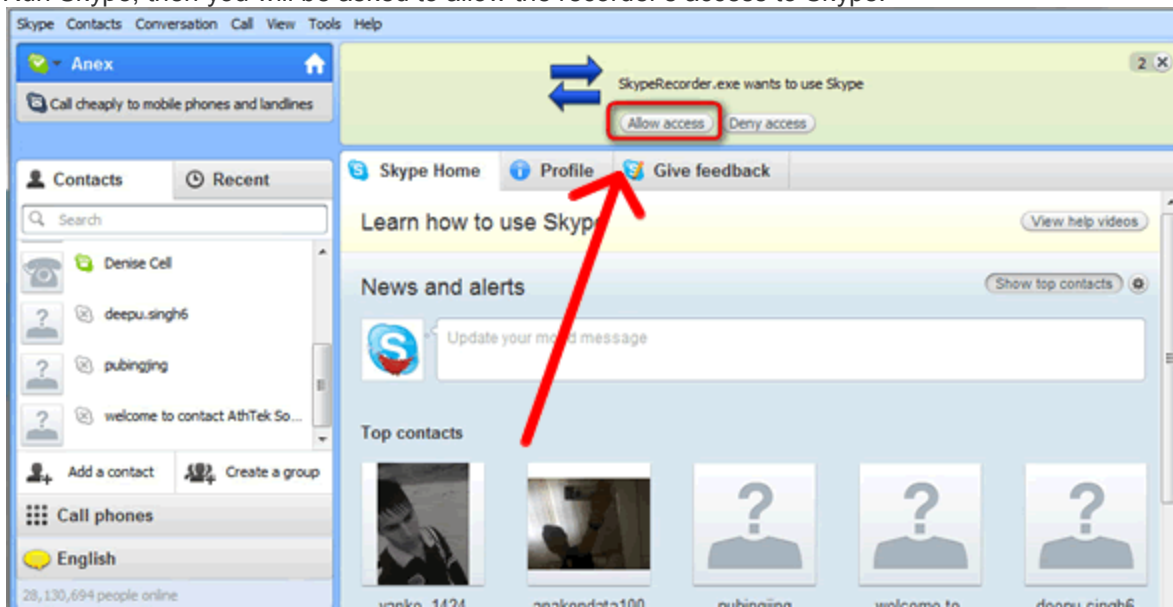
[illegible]

Skype Contacts Conversation Call View Tools Help

Anex

Call cheaply to mobile phones and landlines

SkypeRecorder.exe wants to use Skype

Allow access Deny access

2

Contacts Recent

Search

Denise Cell

deepu.singh6

pubingjing

welcome to contact AthTek So...

Add a contact Create a group

Call phones

English

28,130,694 people online

Skype Home Profile Give feedback

Learn how to use Skyp

View help videos

News and alerts

Show top contacts

Update your mo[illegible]d message

Top contacts

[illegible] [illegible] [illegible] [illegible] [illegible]